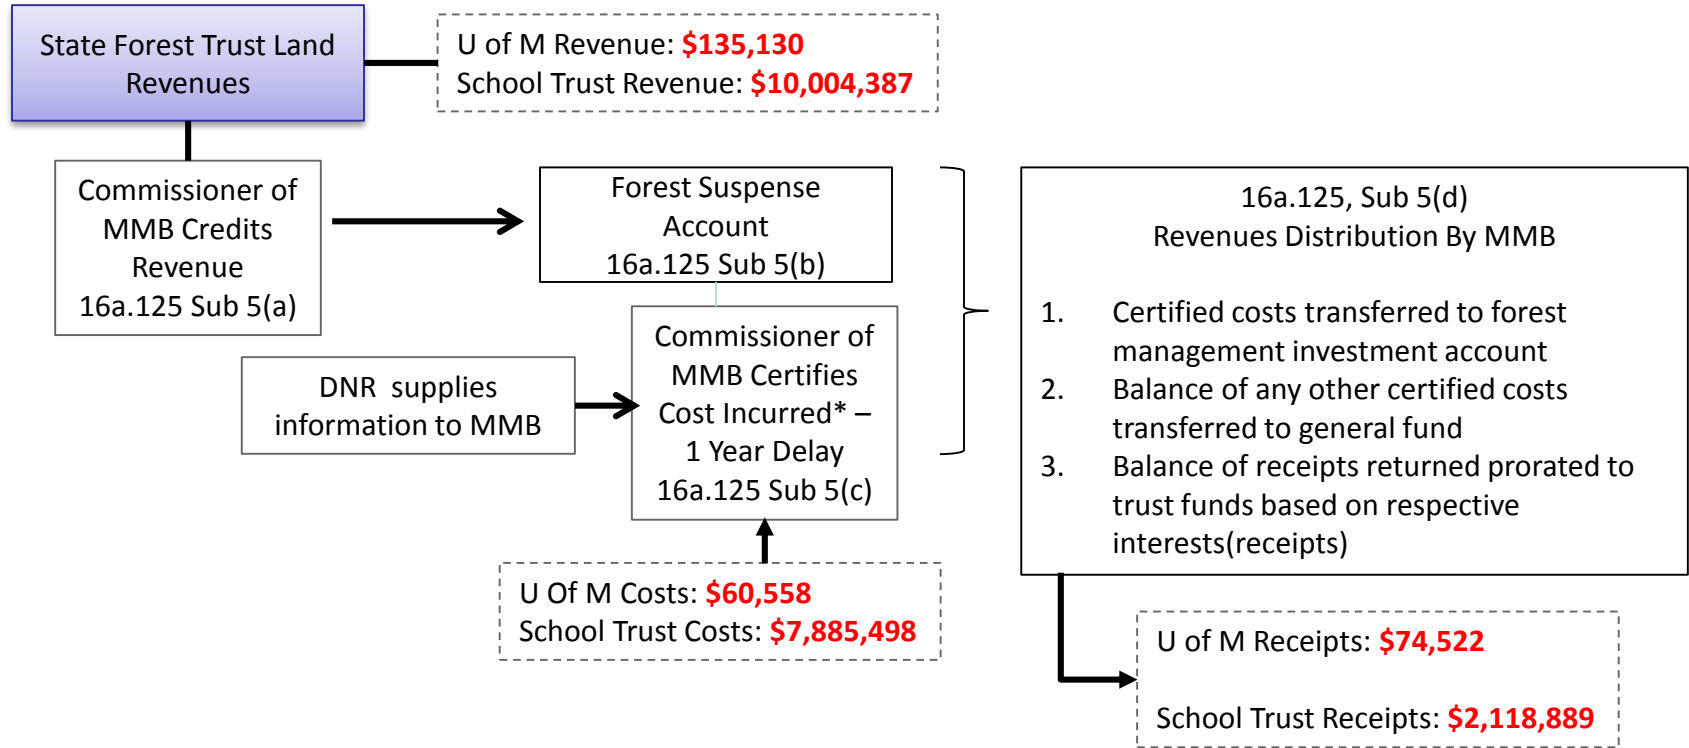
State Forest Trust Land Revenues

U of M Revenue: **$135,130**
School Trust Revenue: **$10,004,387**

Commissioner of MMB Credits Revenue 16a.125 Sub 5(a)

Forest Suspense Account 16a.125 Sub 5(b)

DNR supplies information to MMB

Commissioner of MMB Certifies Cost Incurred* – 1 Year Delay 16a.125 Sub 5(c)

U Of M Costs: **$60,558**
School Trust Costs: **$7,885,498**

16a.125, Sub 5(d)
Revenues Distribution By MMB

1. Certified costs transferred to forest management investment account
2. Balance of any other certified costs transferred to general fund
3. Balance of receipts returned prorated to trust funds based on respective interests(receipts)

U of M Receipts: **$74,522**

School Trust Receipts: **$2,118,889**